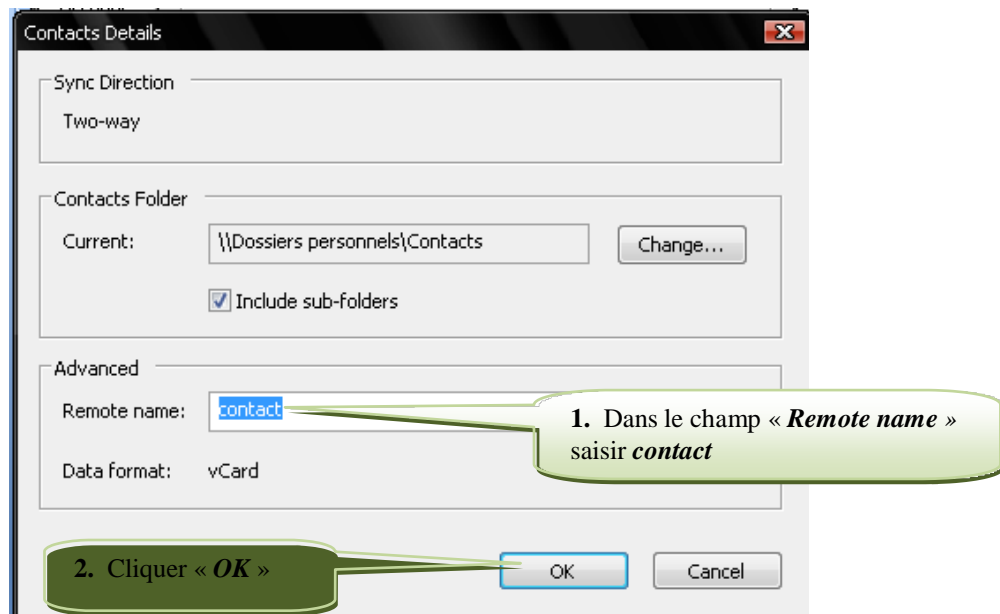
Contacts Details

Sync Direction

Two-way

Contacts Folder

Current: \\Dossiers personnels\Contacts

Change...

Include sub-folders

Advanced

Remote name: contact

Data format: vCard

**1.** Dans le champ « ***Remote name*** » saisir ***contact***

**2.** Cliquer « ***OK*** »

OK

Cancel